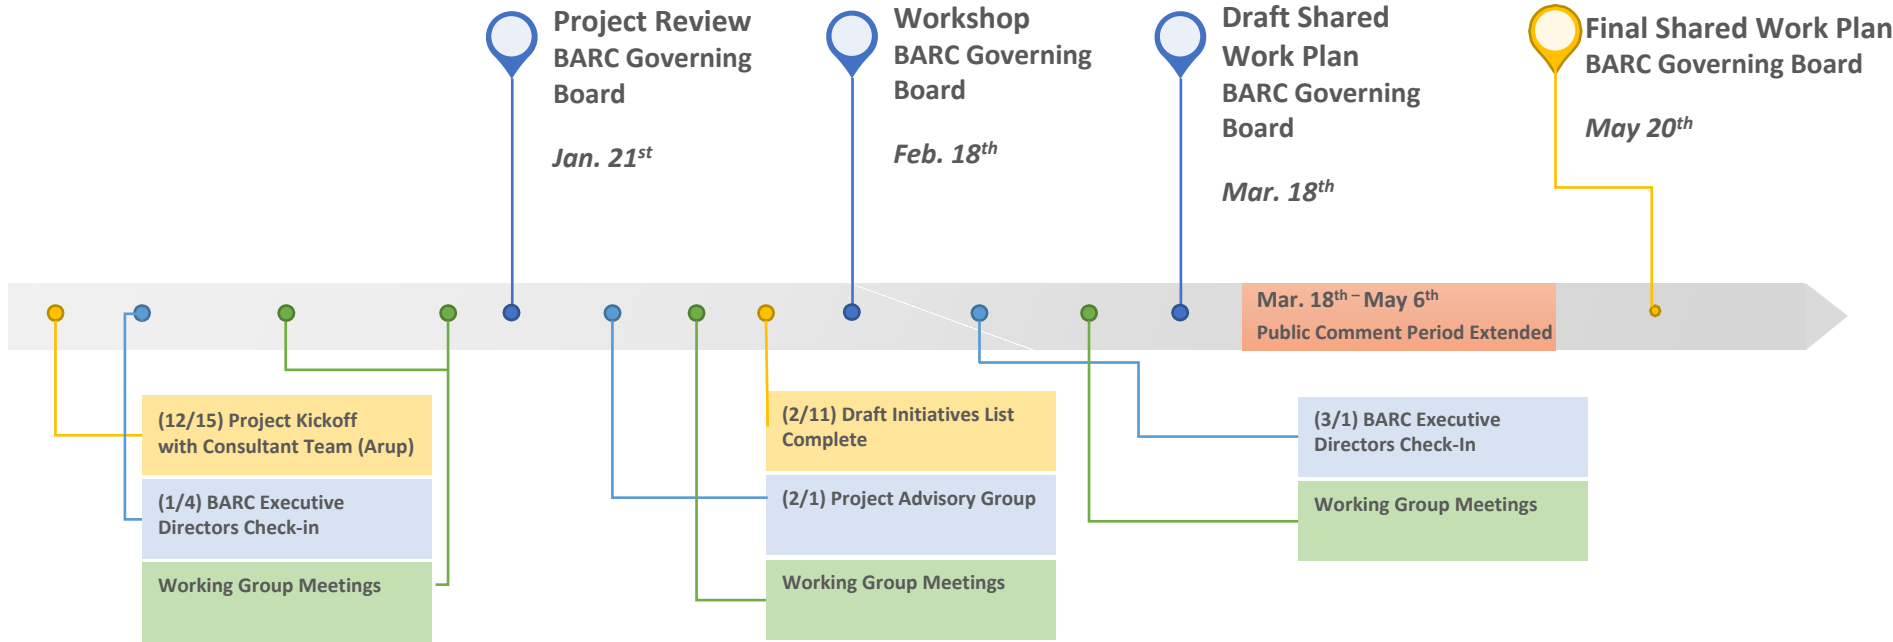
Project Review
BARC Governing Board

Jan. $21^{st}$

Workshop
BARC Governing Board

Feb. $18^{th}$

Draft Shared Work Plan
BARC Governing Board

Mar. $18^{th}$

Final Shared Work Plan
BARC Governing Board

May $20^{th}$

Mar. $18^{th}$ – May $6^{th}$
Public Comment Period Extended

(12/15) Project Kickoff with Consultant Team (Arup)

(1/4) BARC Executive Directors Check-in

Working Group Meetings

(2/11) Draft Initiatives List Complete

(2/1) Project Advisory Group

Working Group Meetings

(3/1) BARC Executive Directors Check-In

Working Group Meetings